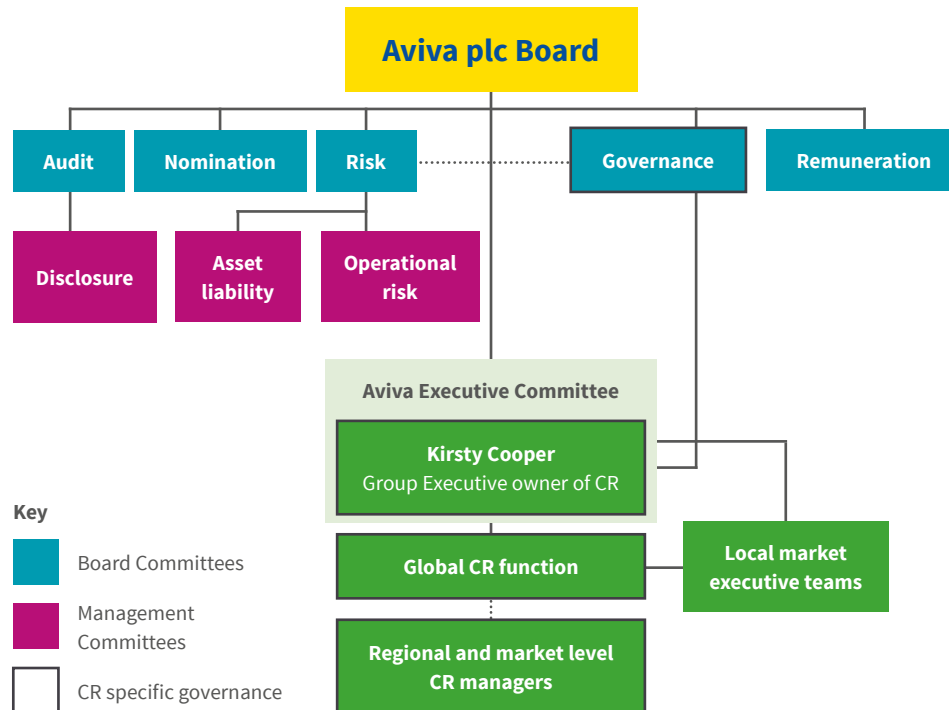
Aviva plc Board

Audit

Nomination

Risk

Governance

Remuneration

Disclosure

Asset liability

Operational risk

Aviva Executive Committee

Kirsty Cooper
Group Executive owner of CR

Global CR function

Local market executive teams

Regional and market level CR managers

Key

Board Committees

Management Committees

CR specific governance